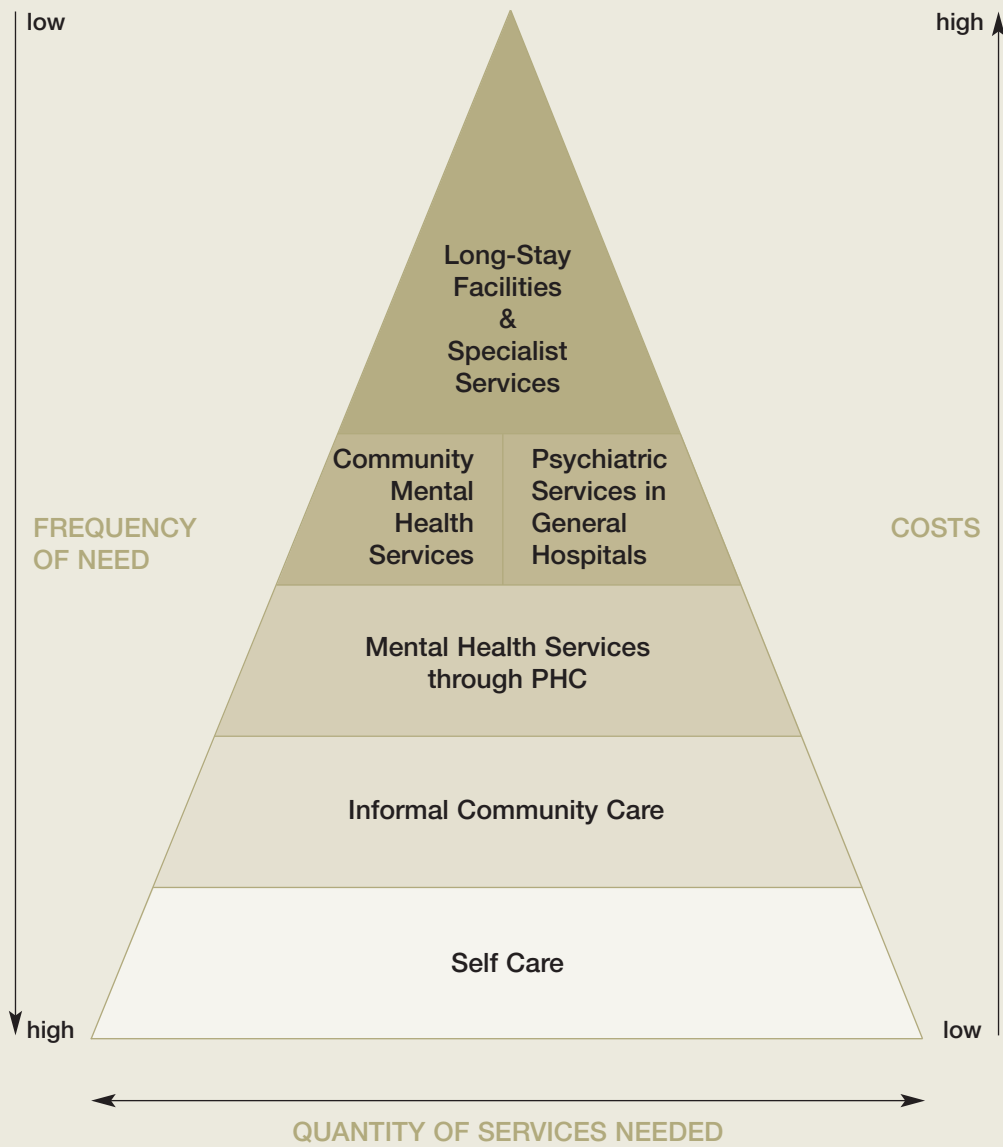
low

high

Long-Stay Facilities & Specialist Services

Community Mental Health Services

Psychiatric Services in General Hospitals

FREQUENCY OF NEED

COSTS

Mental Health Services through PHC

Informal Community Care

Self Care

high

low

QUANTITY OF SERVICES NEEDED